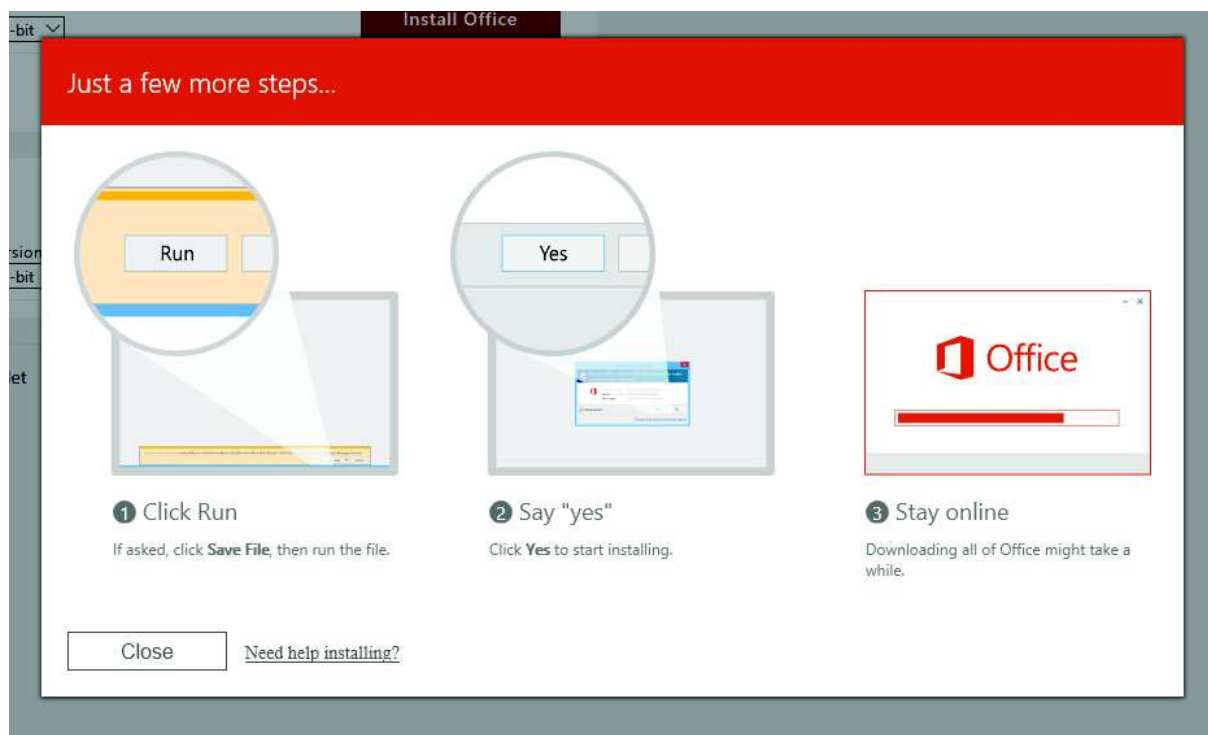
-bit

Install Office

sion
-bit

et

Just a few more steps...

Run

Yes

Office

1 Click Run

If asked, click **Save File**, then run the file.

2 Say "yes"

Click **Yes** to start installing.

3 Stay online

Downloading all of Office might take a while.

Close

Need help installing?